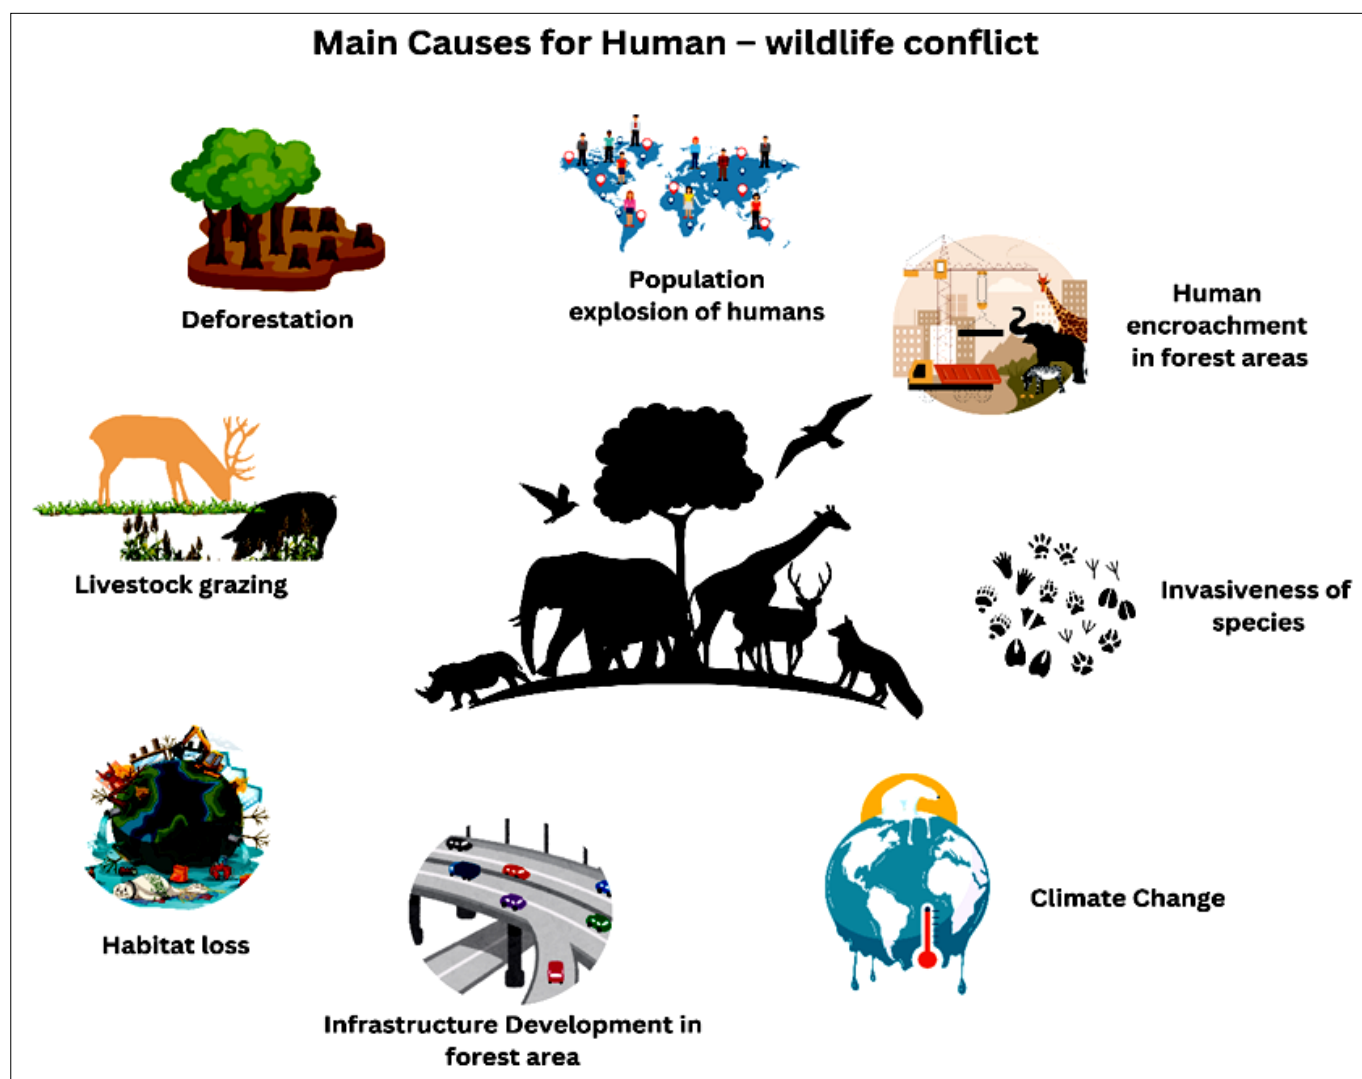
Main Causes for Human – wildlife conflict

Deforestation

Population explosion of humans

Human encroachment in forest areas

Livestock grazing

Invasiveness of species

Habitat loss

Infrastructure Development in forest area

Climate Change